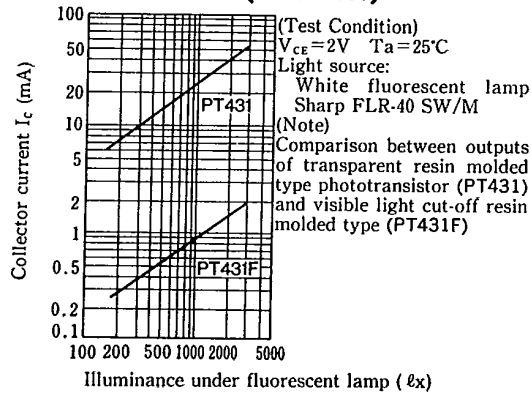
100
50
20
10
5
2
1
0.5
0.2
0.1

Collector current $I_C$ (mA)

PT431

PT431F

100 200 500 1000 2000 5000

Illuminance under fluorescent lamp ($\ell$x)

(Test Condition)
$V_{CE}$=2V Ta=25°C
Light source:
White fluorescent lamp
Sharp FLR-40 SW/M
(Note)
Comparison between outputs of transparent resin molded type phototransistor (PT431) and visible light cut-off resin molded type (PT431F)